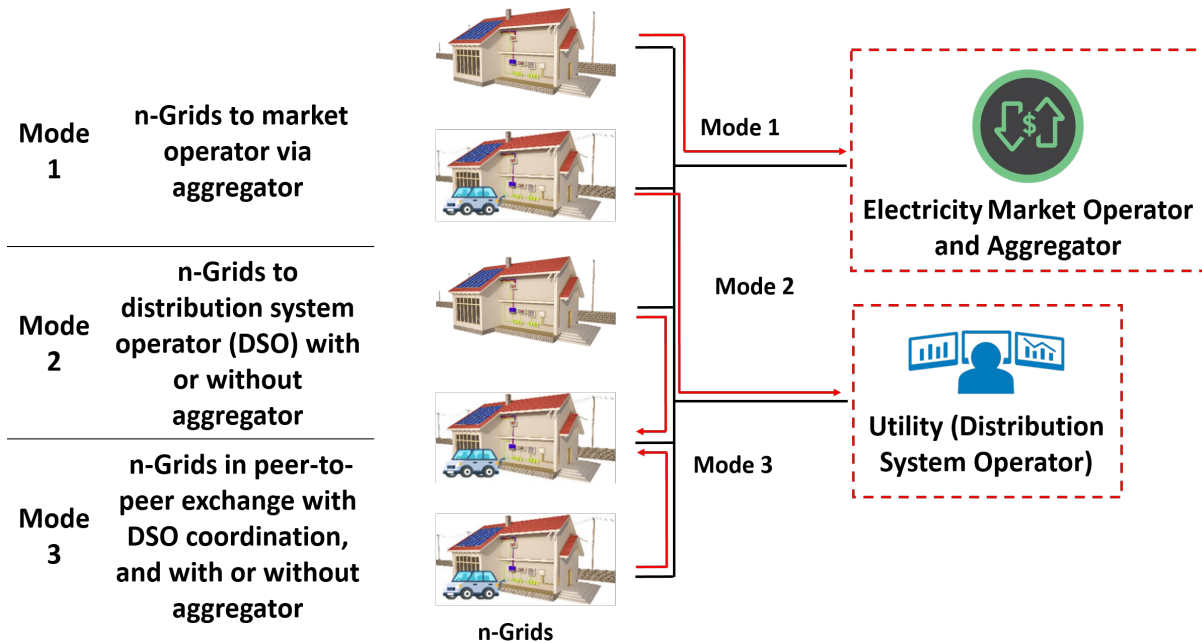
| | |
|---|---|
| Mode 1 | n-Grids to market operator via aggregator |
| Mode 2 | n-Grids to distribution system operator (DSO) with or without aggregator |
| Mode 3 | n-Grids in peer-to-peer exchange with DSO coordination, and with or without aggregator |

Mode 1

Mode 2

Mode 3

n-Grids

Electricity Market Operator and Aggregator

Utility (Distribution System Operator)